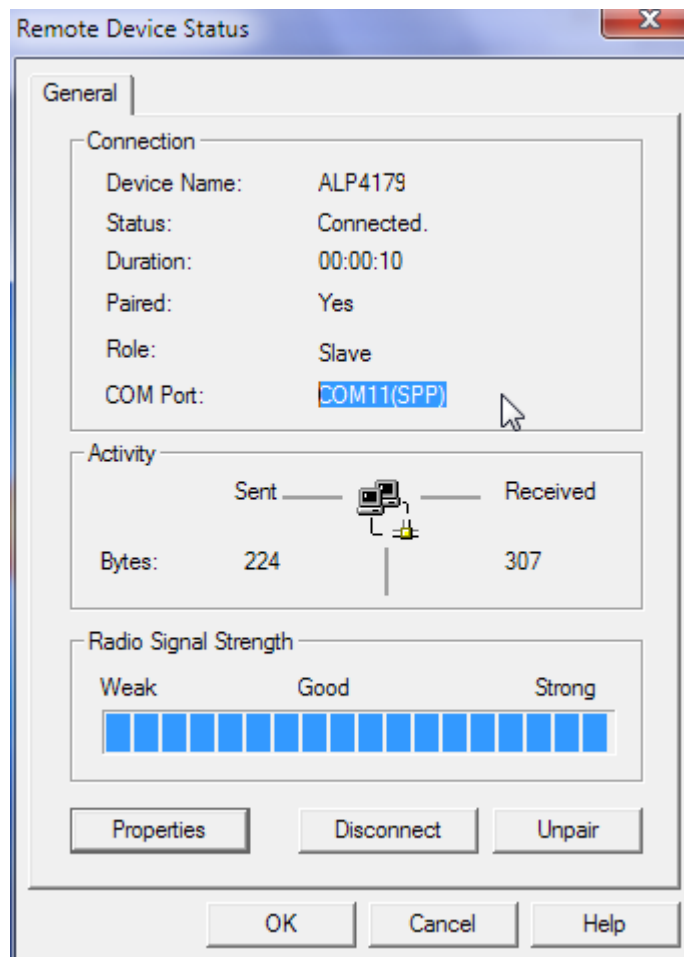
Remote Device Status

General

Connection

| | |
|---|---|
| Device Name: | ALP4179 |
| Status: | Connected. |
| Duration: | 00:00:10 |
| Paired: | Yes |
| Role: | Slave |
| COM Port: | COM11(SPP) |

Activity

Sent Received

Bytes: 224 307

Radio Signal Strength

Weak Good Strong

Properties Disconnect Unpair

OK Cancel Help